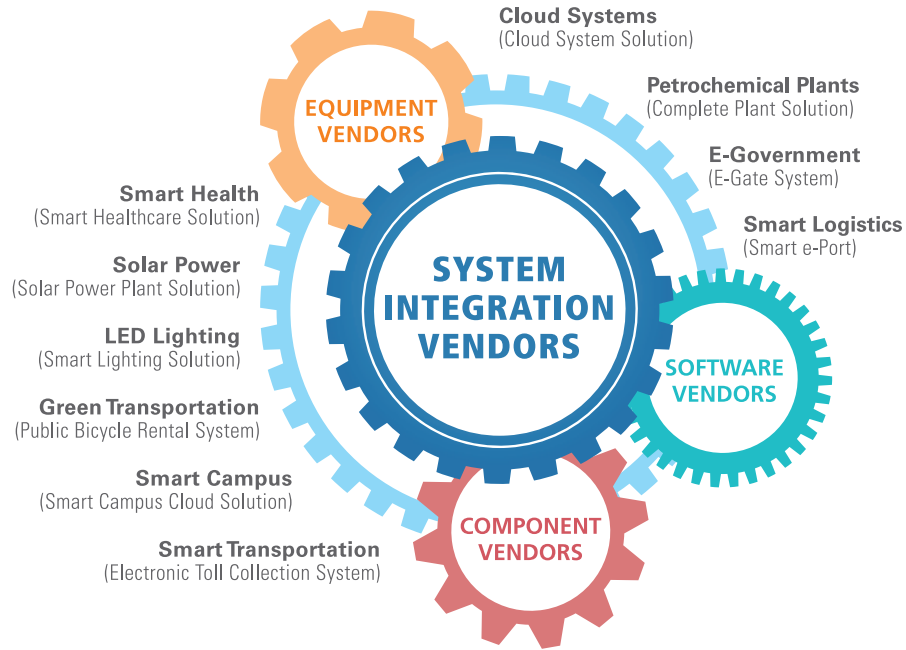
EQUIPMENT VENDORS

Cloud Systems
(Cloud System Solution)

Petrochemical Plants
(Complete Plant Solution)

E-Government
(E-Gate System)

Smart Logistics
(Smart e-Port)

Smart Health
(Smart Healthcare Solution)

Solar Power
(Solar Power Plant Solution)

LED Lighting
(Smart Lighting Solution)

Green Transportation
(Public Bicycle Rental System)

Smart Campus
(Smart Campus Cloud Solution)

Smart Transportation
(Electronic Toll Collection System)

SYSTEM INTEGRATION VENDORS

SOFTWARE VENDORS

COMPONENT VENDORS